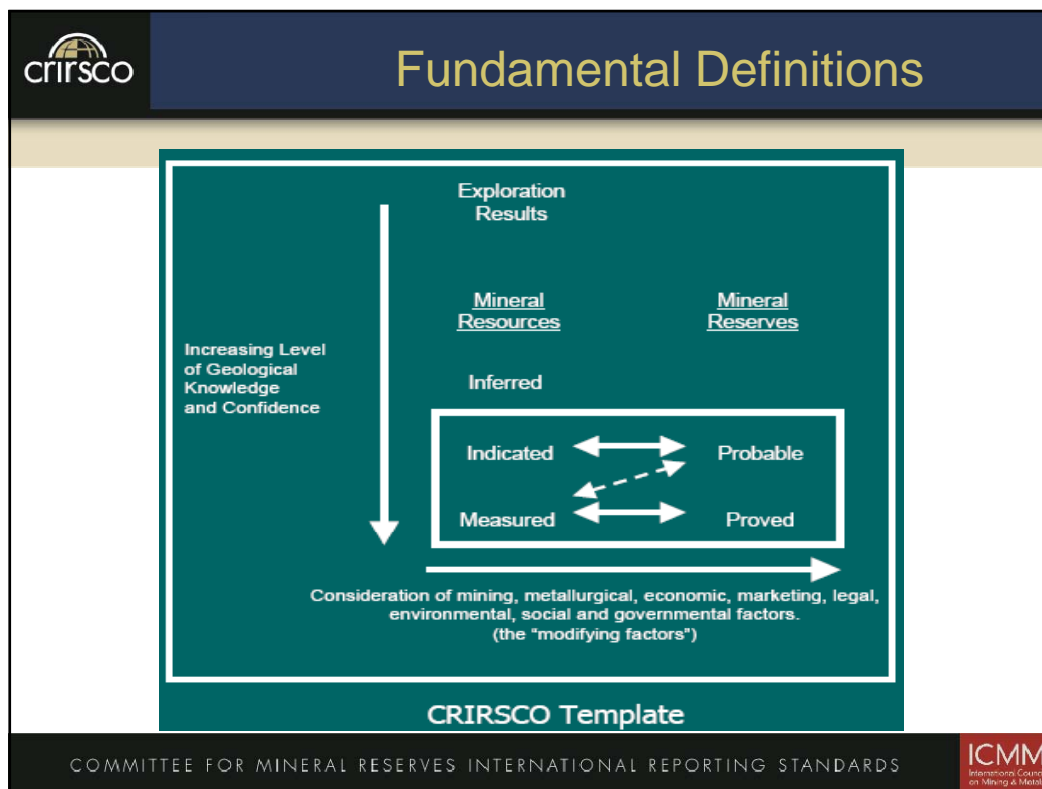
crirsco

Fundamental Definitions

Exploration Results

Mineral Resources

Mineral Reserves

Increasing Level of Geological Knowledge and Confidence

Inferred

Indicated

Probable

Measured

Proved

Consideration of mining, metallurgical, economic, marketing, legal, environmental, social and governmental factors. (the "modifying factors")

CRIRSCO Template

COMMITTEE FOR MINERAL RESERVES INTERNATIONAL REPORTING STANDARDS

ICMM
International Council on Mining & Metals